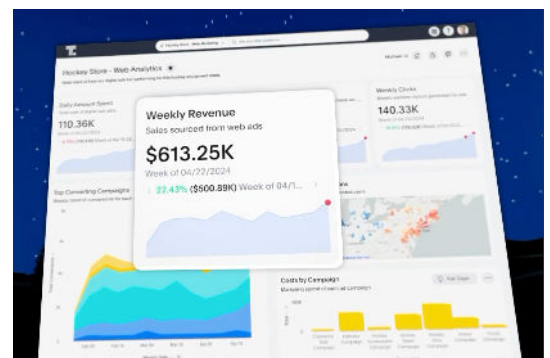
Hockey Store - Web Analytics

Daily Amount Spent

110.36K

Weekly Revenue

Sales sourced from web ads

$613.25K

Week of 04/22/2024

22.43% ($500.89K) Week of 04/1...

Weekly Clicks

140.33K

453.33K

Top Converting Campaigns

Costs by Campaign